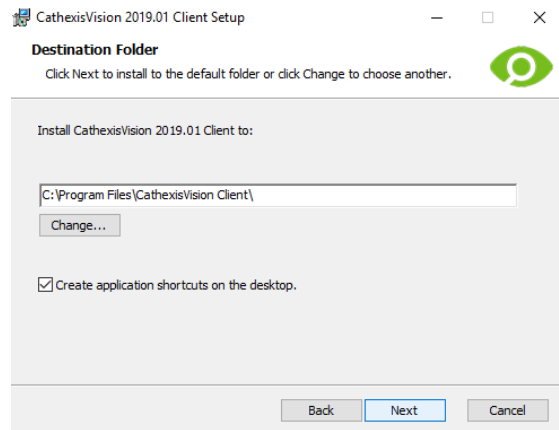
CathexisVision 2019.01 Client Setup

Destination Folder

Click Next to install to the default folder or click Change to choose another.

Install CathexisVision 2019.01 Client to:

C:\Program Files\CathexisVision Client\

Change...

Create application shortcuts on the desktop.

Back

Next

Cancel